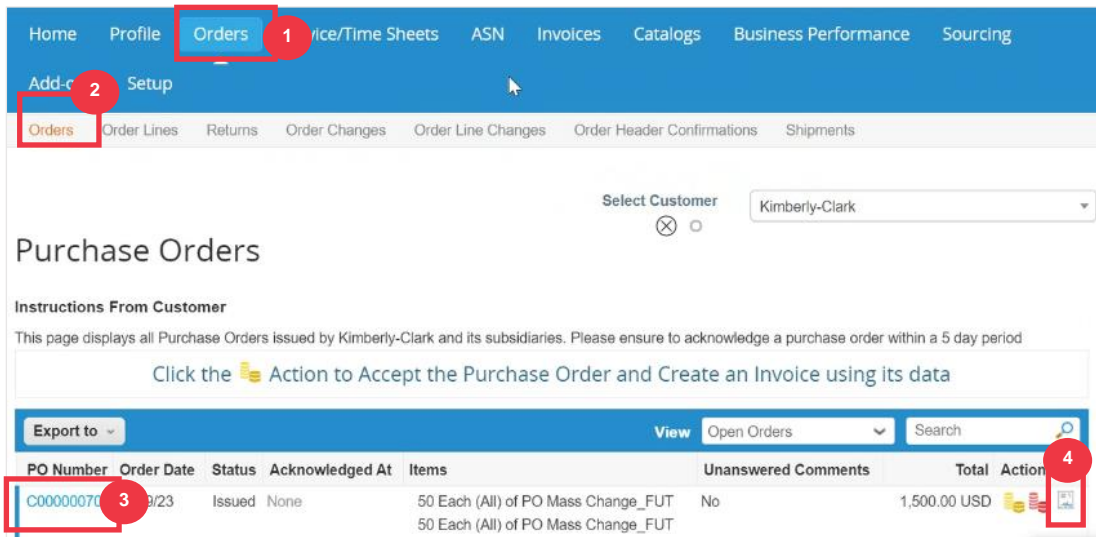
Home Profile Orders 1 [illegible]ice/Time Sheets ASN Invoices Catalogs Business Performance Sourcing

Add-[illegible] 2 Setup

Orders Order Lines Returns Order Changes Order Line Changes Order Header Confirmations Shipments

Select Customer

Kimberly-Clark

Purchase Orders

Instructions From Customer

This page displays all Purchase Orders issued by Kimberly-Clark and its subsidiaries. Please ensure to acknowledge a purchase order within a 5 day period

Click the Action to Accept the Purchase Order and Create an Invoice using its data

Export to

View Open Orders

Search

| PO Number | Order Date | Status | Acknowledged At | Items | Unanswered Comments | Total | Action |
|---|---|---|---|---|---|---|---|
| C00000070 3 | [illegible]9/23 | Issued | None | 50 Each (All) of PO Mass Change_FUT 50 Each (All) of PO Mass Change_FUT | No | 1,500.00 USD | 4 |